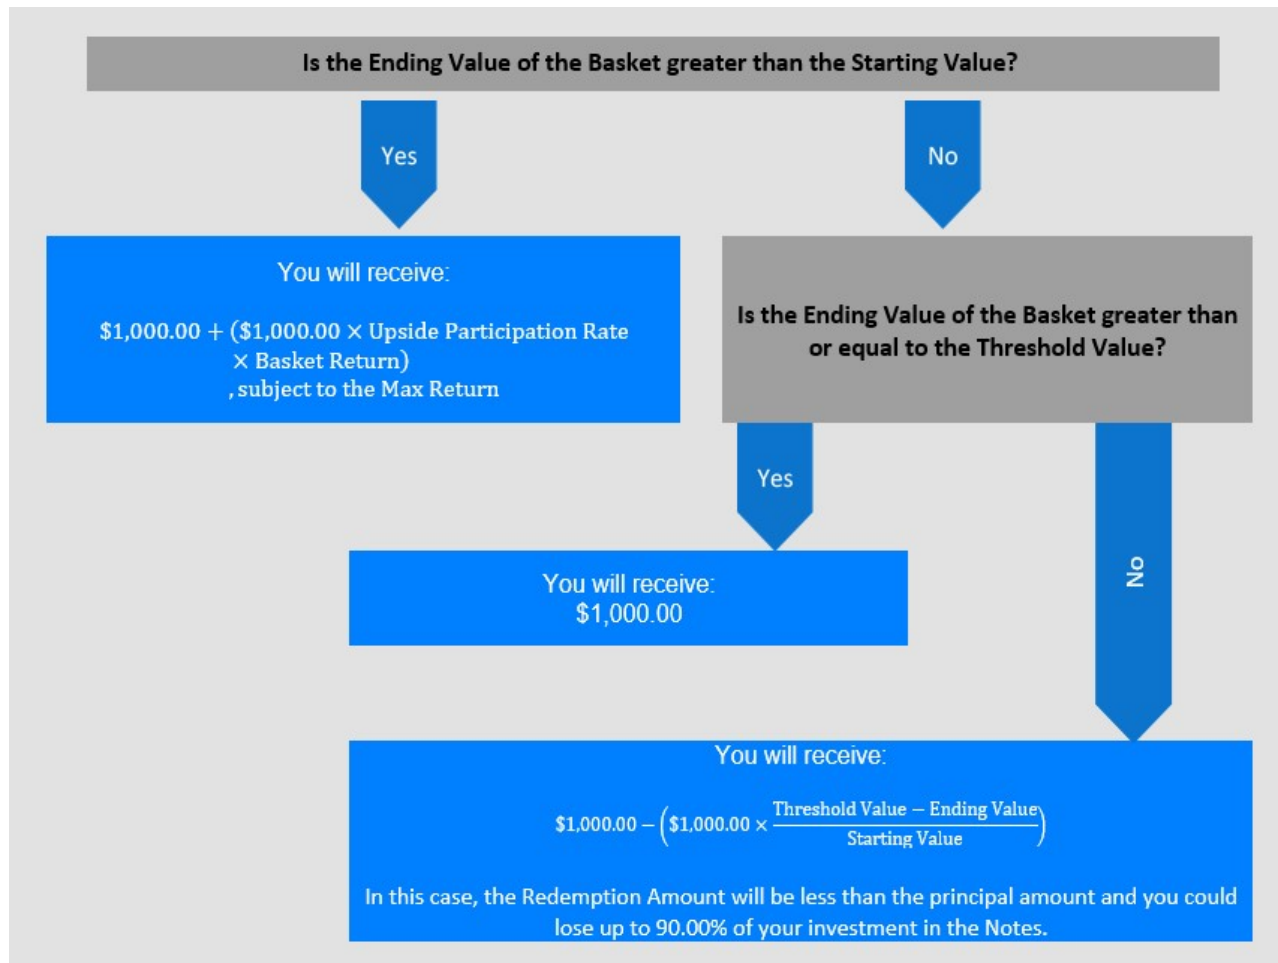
Is the Ending Value of the Basket greater than the Starting Value?

Yes

No

You will receive:

$\$1{,}000.00 + (\$1{,}000.00 \times \text{Upside Participation Rate} \times \text{Basket Return})$, subject to the Max Return

Is the Ending Value of the Basket greater than or equal to the Threshold Value?

Yes

No

You will receive:
$1,000.00

You will receive:

$\$1{,}000.00 - \left(\$1{,}000.00 \times \frac{\text{Threshold Value} - \text{Ending Value}}{\text{Starting Value}}\right)$

In this case, the Redemption Amount will be less than the principal amount and you could lose up to 90.00% of your investment in the Notes.